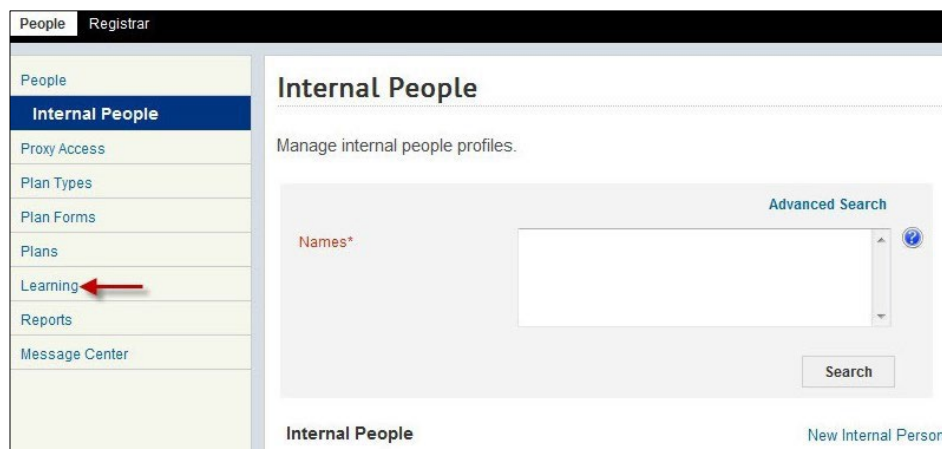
People Registrar

People
Internal People
Proxy Access
Plan Types
Plan Forms
Plans
Learning
Reports
Message Center

Internal People

Manage internal people profiles.

Advanced Search

Names*

Search

Internal People

New Internal Persor